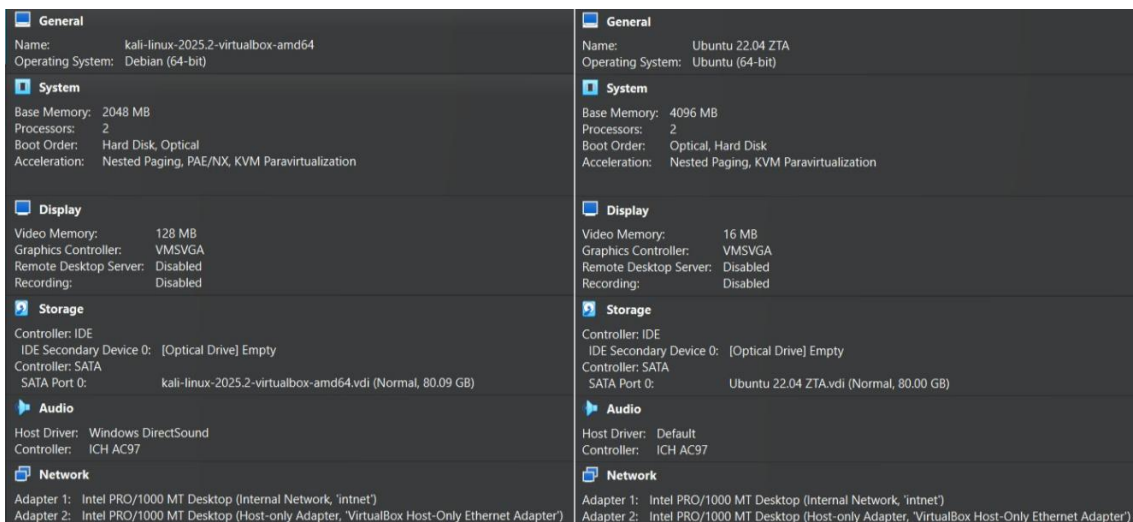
General
Name: kali-linux-2025.2-virtualbox-amd64
Operating System: Debian (64-bit)

System
Base Memory: 2048 MB
Processors: 2
Boot Order: Hard Disk, Optical
Acceleration: Nested Paging, PAE/NX, KVM Paravirtualization

Display
Video Memory: 128 MB
Graphics Controller: VMSVGA
Remote Desktop Server: Disabled
Recording: Disabled

Storage
Controller: IDE
IDE Secondary Device 0: [Optical Drive] Empty
Controller: SATA
SATA Port 0: kali-linux-2025.2-virtualbox-amd64.vdi (Normal, 80.09 GB)

Audio
Host Driver: Windows DirectSound
Controller: ICH AC97

Network
Adapter 1: Intel PRO/1000 MT Desktop (Internal Network, 'intnet')
Adapter 2: Intel PRO/1000 MT Desktop (Host-only Adapter, 'VirtualBox Host-Only Ethernet Adapter')

General
Name: Ubuntu 22.04 ZTA
Operating System: Ubuntu (64-bit)

System
Base Memory: 4096 MB
Processors: 2
Boot Order: Optical, Hard Disk
Acceleration: Nested Paging, KVM Paravirtualization

Display
Video Memory: 16 MB
Graphics Controller: VMSVGA
Remote Desktop Server: Disabled
Recording: Disabled

Storage
Controller: IDE
IDE Secondary Device 0: [Optical Drive] Empty
Controller: SATA
SATA Port 0: Ubuntu 22.04 ZTA.vdi (Normal, 80.00 GB)

Audio
Host Driver: Default
Controller: ICH AC97

Network
Adapter 1: Intel PRO/1000 MT Desktop (Internal Network, 'intnet')
Adapter 2: Intel PRO/1000 MT Desktop (Host-only Adapter, 'VirtualBox Host-Only Ethernet Adapter')